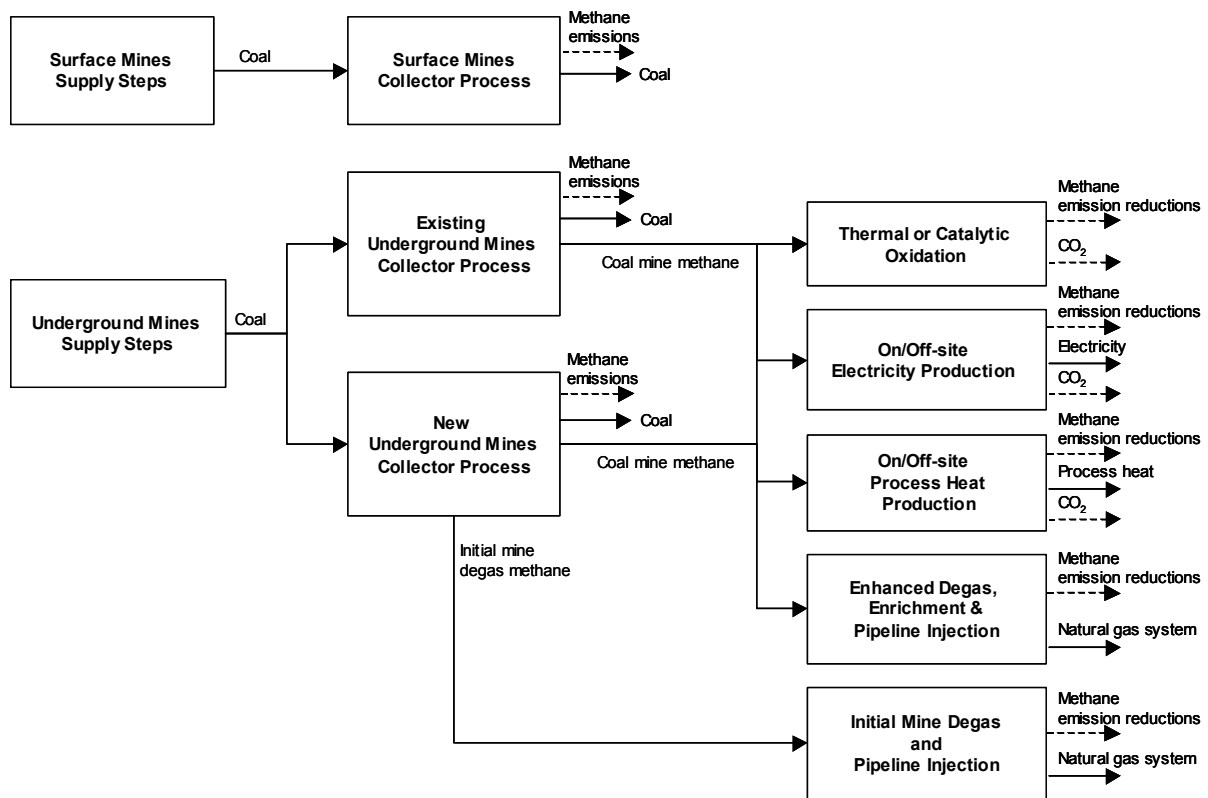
Surface Mines Supply Steps

Coal

Surface Mines Collector Process

Methane emissions

Coal

Methane emissions

Coal

Existing Underground Mines Collector Process

Coal mine methane

Underground Mines Supply Steps

Coal

Methane emissions

Coal

New Underground Mines Collector Process

Coal mine methane

Initial mine degas methane

Thermal or Catalytic Oxidation

Methane emission reductions

$CO_2$

On/Off-site Electricity Production

Methane emission reductions

Electricity

$CO_2$

On/Off-site Process Heat Production

Methane emission reductions

Process heat

$CO_2$

Enhanced Degas, Enrichment & Pipeline Injection

Methane emission reductions

Natural gas system

Initial Mine Degas and Pipeline Injection

Methane emission reductions

Natural gas system